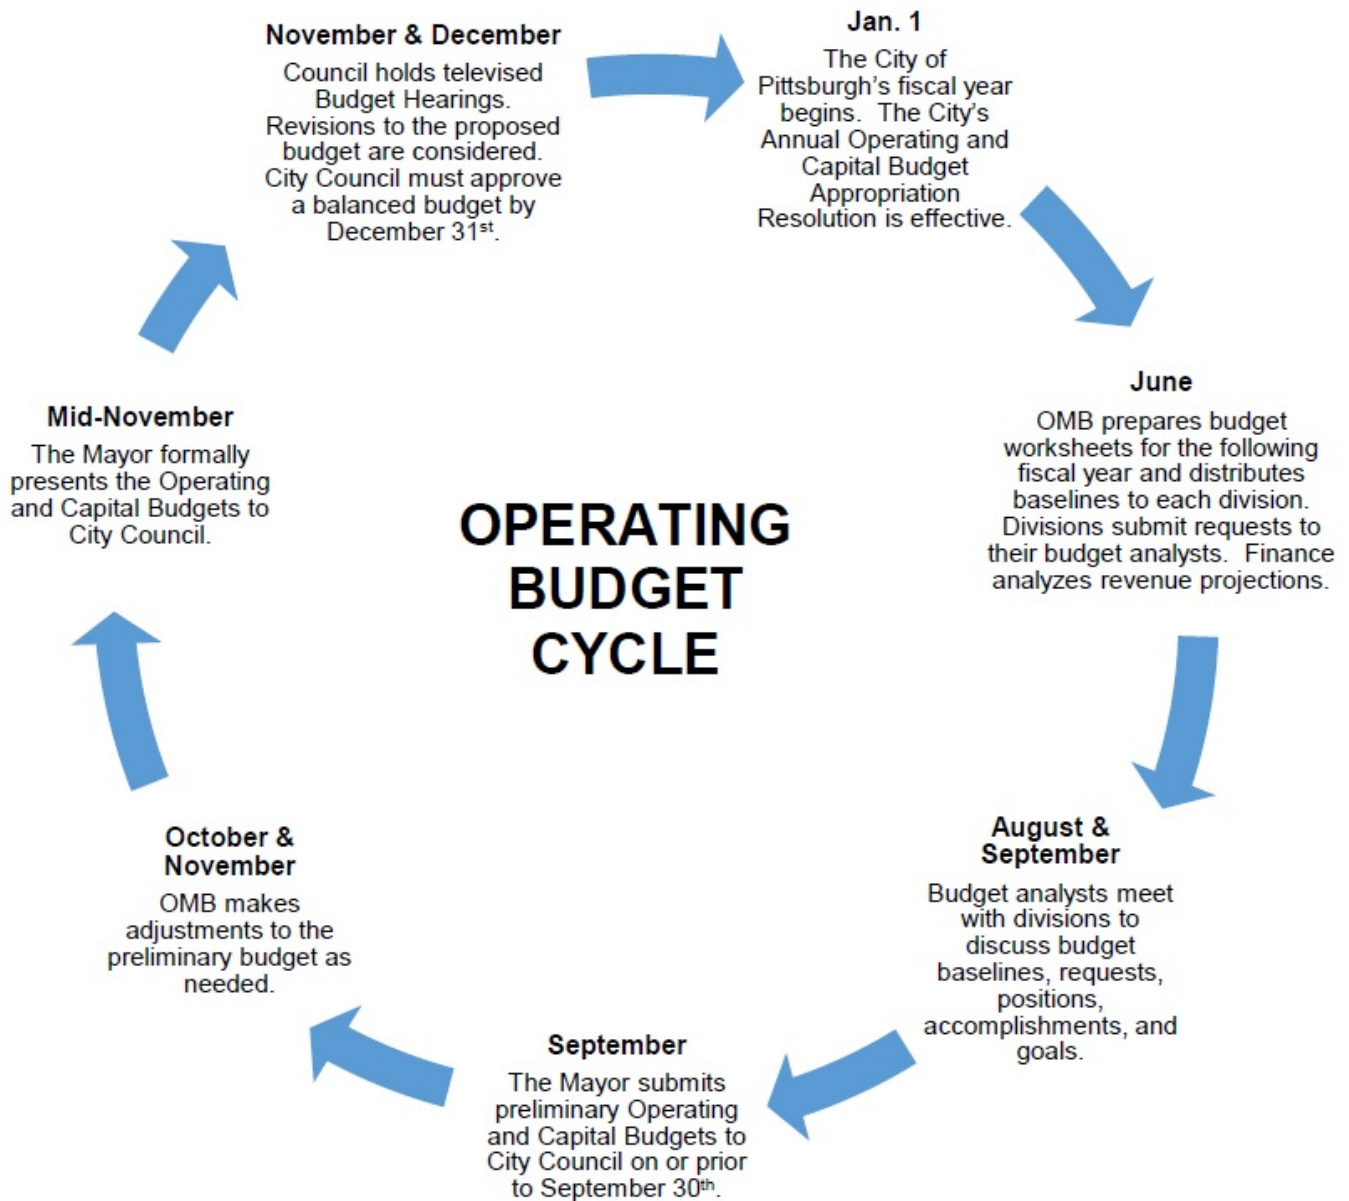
OPERATING BUDGET CYCLE

Jan. 1
The City of Pittsburgh's fiscal year begins. The City's Annual Operating and Capital Budget Appropriation Resolution is effective.

June
OMB prepares budget worksheets for the following fiscal year and distributes baselines to each division. Divisions submit requests to their budget analysts. Finance analyzes revenue projections.

August & September
Budget analysts meet with divisions to discuss budget baselines, requests, positions, accomplishments, and goals.

September
The Mayor submits preliminary Operating and Capital Budgets to City Council on or prior to September 30$^{th}$.

October & November
OMB makes adjustments to the preliminary budget as needed.

Mid-November
The Mayor formally presents the Operating and Capital Budgets to City Council.

November & December
Council holds televised Budget Hearings. Revisions to the proposed budget are considered. City Council must approve a balanced budget by December 31$^{st}$.